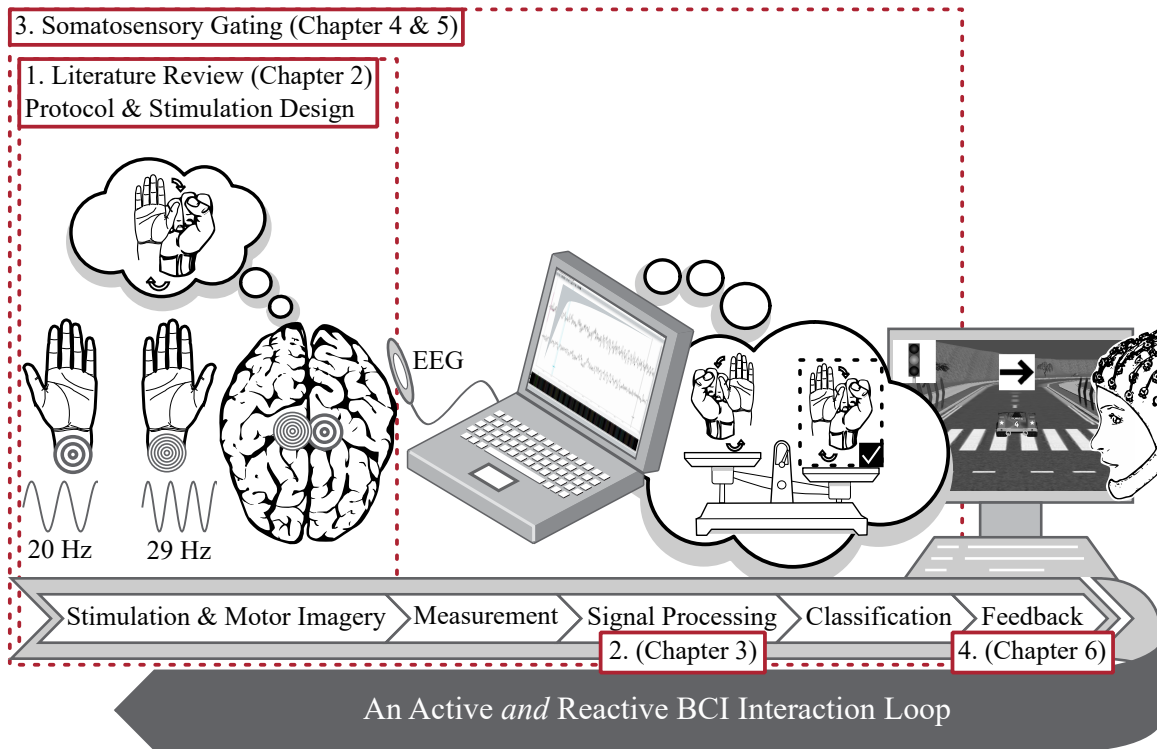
3. Somatosensory Gating (Chapter 4 & 5)

1. Literature Review (Chapter 2)
Protocol & Stimulation Design

EEG

20 Hz

29 Hz

Stimulation & Motor Imagery

Measurement

Signal Processing

Classification

Feedback

2. (Chapter 3)

4. (Chapter 6)

An Active *and* Reactive BCI Interaction Loop